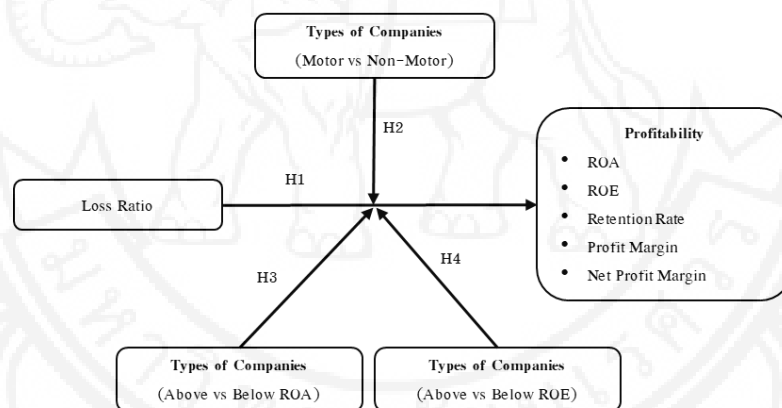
Types of Companies
(Motor vs Non-Motor)

H2

H1

Loss Ratio

Profitability
• ROA
• ROE
• Retention Rate
• Profit Margin
• Net Profit Margin

H3

H4

Types of Companies
(Above vs Below ROA)

Types of Companies
(Above vs Below ROE)